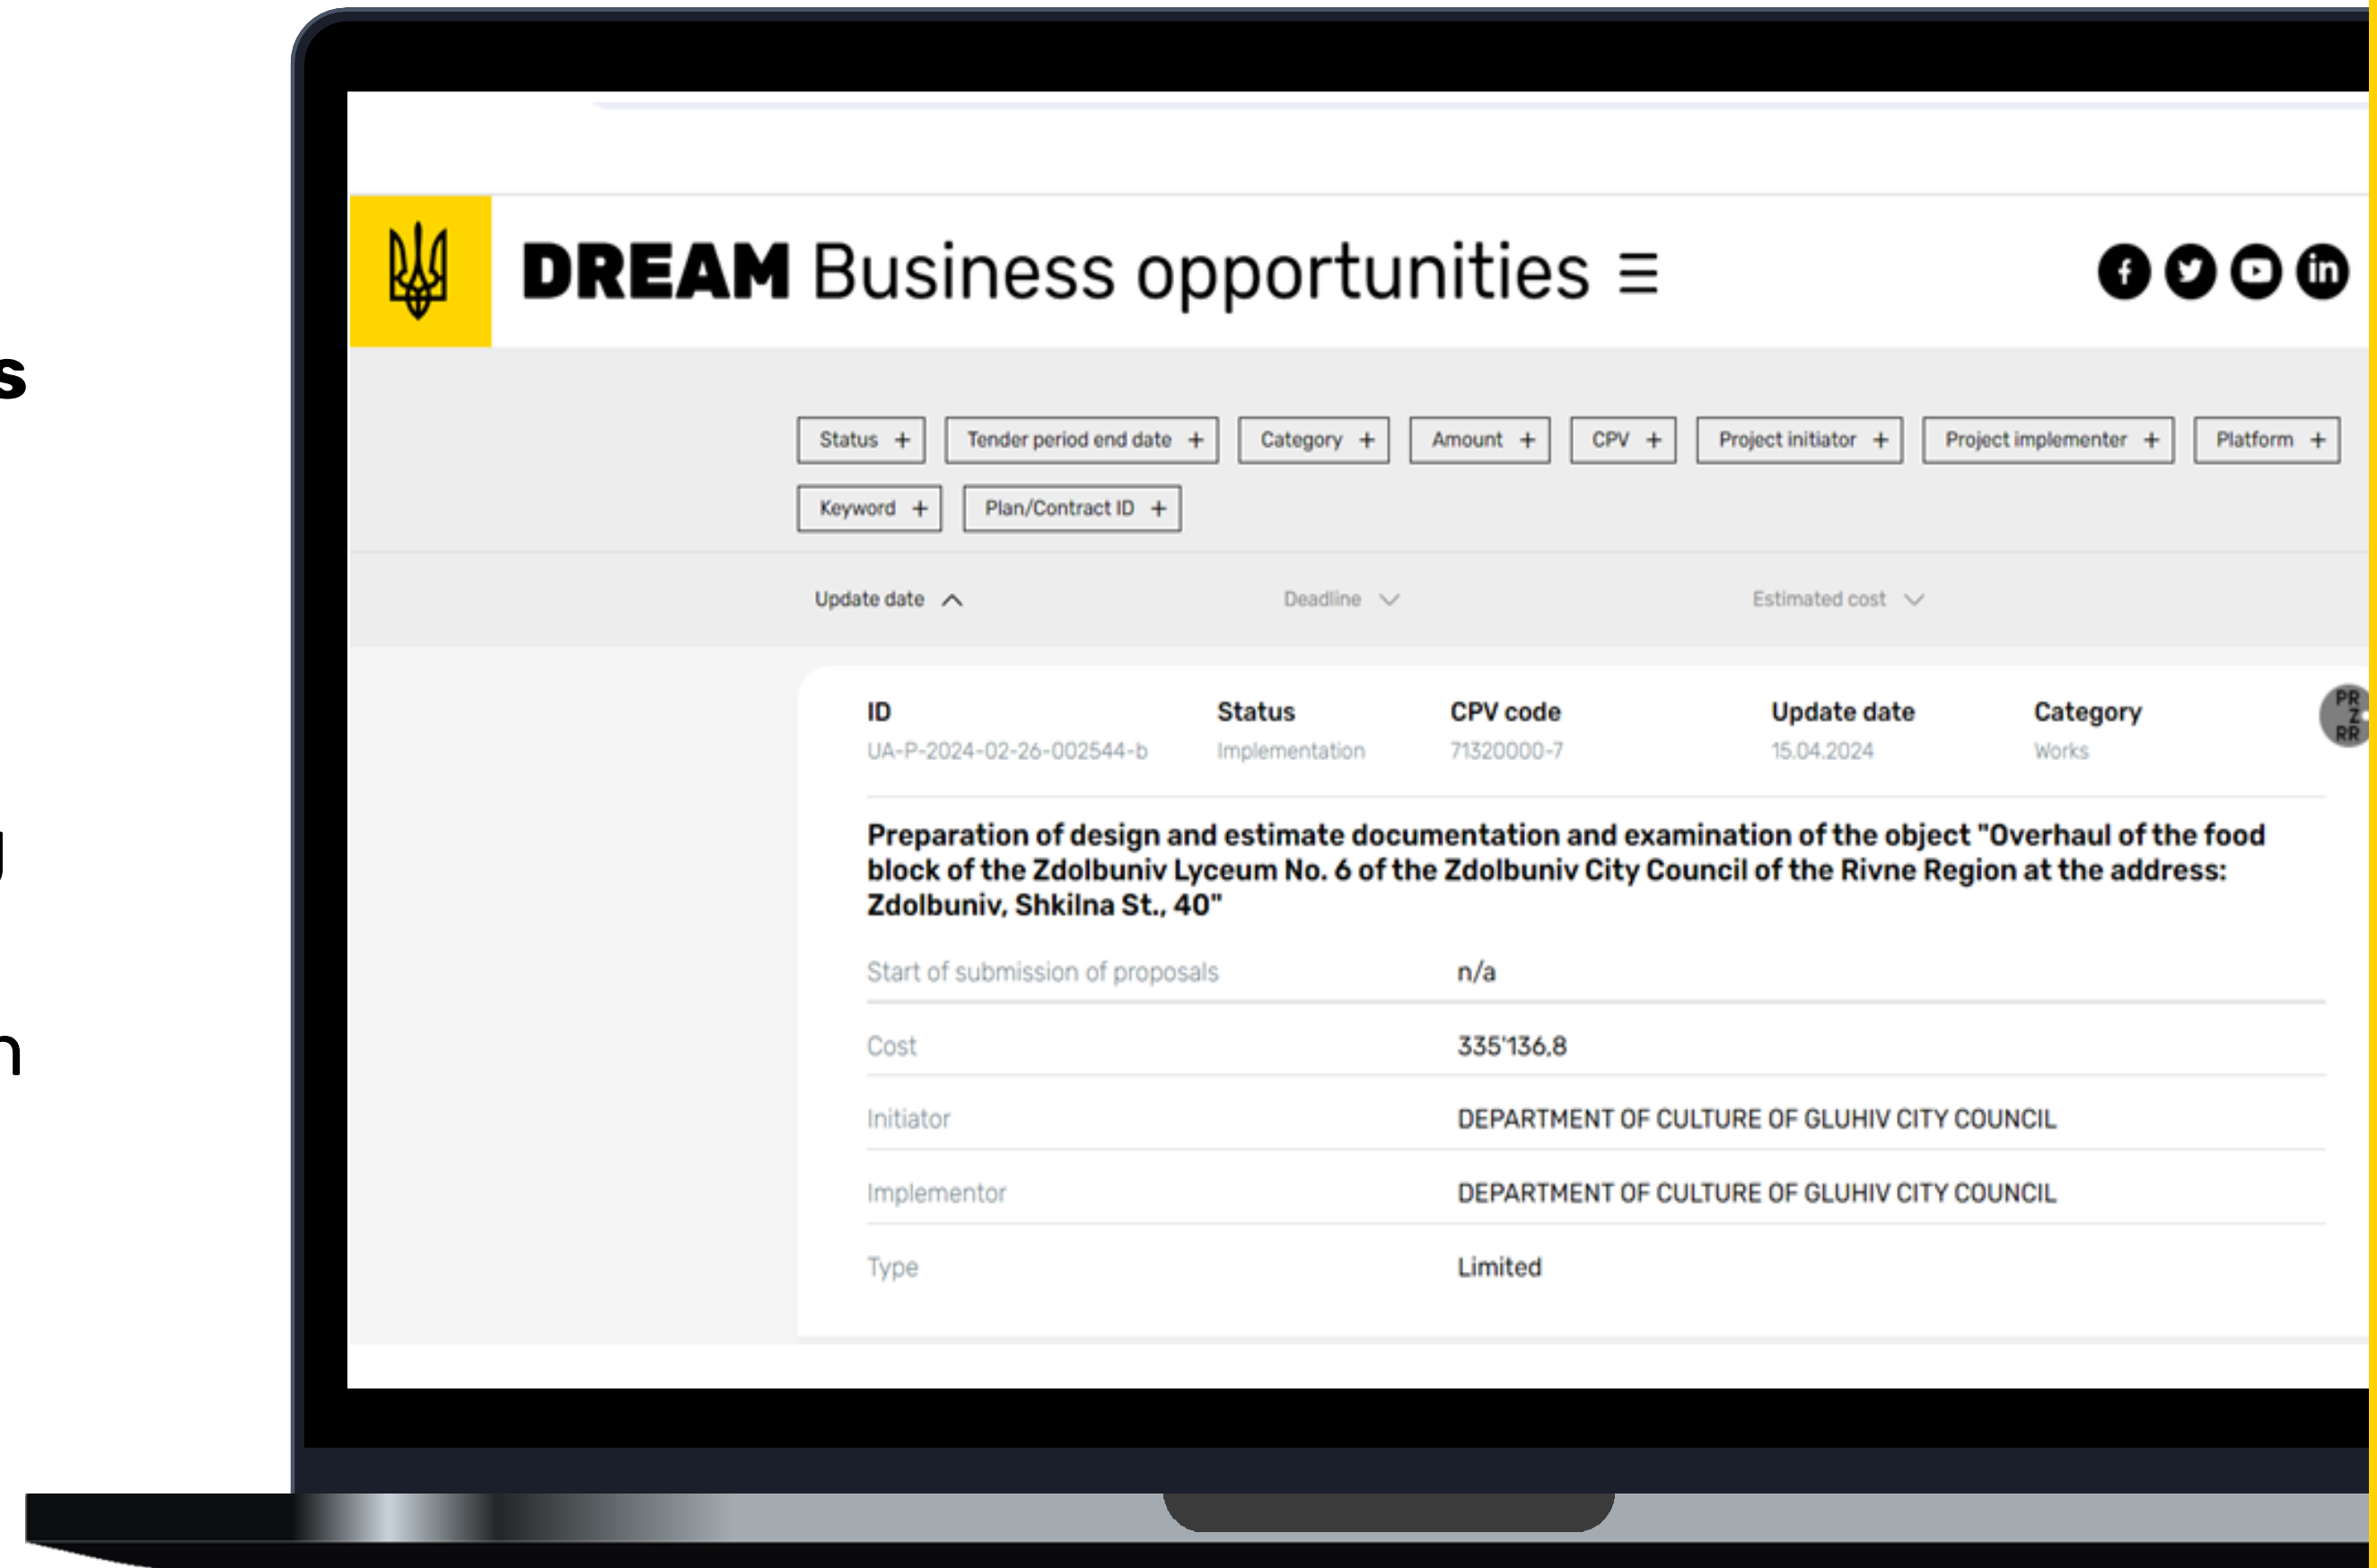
s

J

n

DREAM Business opportunities ≡

Status + Tender period end date + Category + Amount + CPV + Project initiator + Project implementer + Platform +

Keyword + Plan/Contract ID +

Update date Deadline Estimated cost

| ID | Status | CPV code | Update date | Category |
|---|---|---|---|---|
| UA-P-2024-02-26-002544-b | Implementation | 71320000-7 | 15.04.2024 | Works |

PR Z RR

Preparation of design and estimate documentation and examination of the object "Overhaul of the food block of the Zdolbuniv Lyceum No. 6 of the Zdolbuniv City Council of the Rivne Region at the address: Zdolbuniv, Shkilna St., 40"

| | |
|---|---|
| Start of submission of proposals | n/a |
| Cost | 335'136,8 |
| Initiator | DEPARTMENT OF CULTURE OF GLUHIV CITY COUNCIL |
| Implementor | DEPARTMENT OF CULTURE OF GLUHIV CITY COUNCIL |
| Type | Limited |